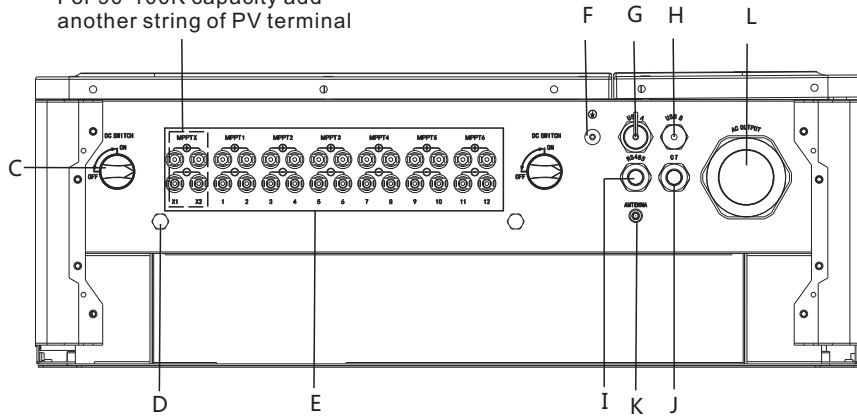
For 90-100K capacity add another string of PV terminal

F G H L

C

DC SWITCH
ON
OFF

MPPTX
X1 X2

MPPT1 MPPT2 MPPT3 MPPT4 MPPT5 MPPT6
1 2 3 4 5 6 7 8 9 10 11 12

DC SWITCH
ON
OFF

USB A
USB B
AC OUTPUT
RS485
CT
ANTENNA

D E I K J